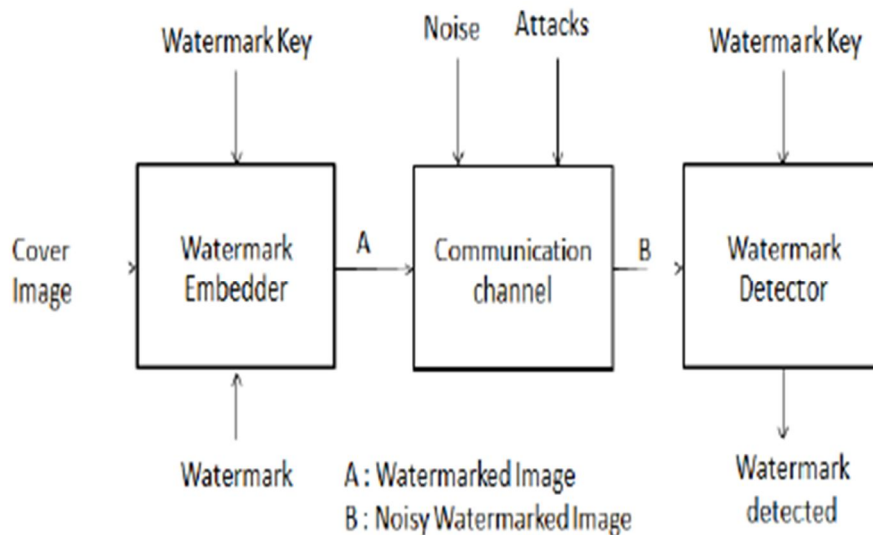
Watermark Key

Noise

Attacks

Watermark Key

Cover Image

Watermark Embedder

A

Communication channel

B

Watermark Detector

Watermark

A : Watermarked Image

B : Noisy Watermarked Image

Watermark detected